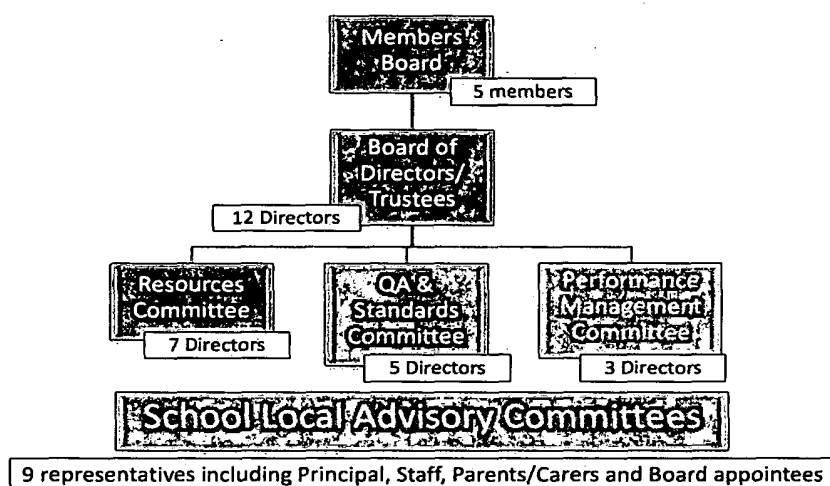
Members Board

5 members

Board of Directors/ Trustees

12 Directors

Resources Committee

7 Directors

QA & Standards Committee

5 Directors

Performance Management Committee

3 Directors

School Local Advisory Committees

9 representatives including Principal, Staff, Parents/Carers and Board appointees